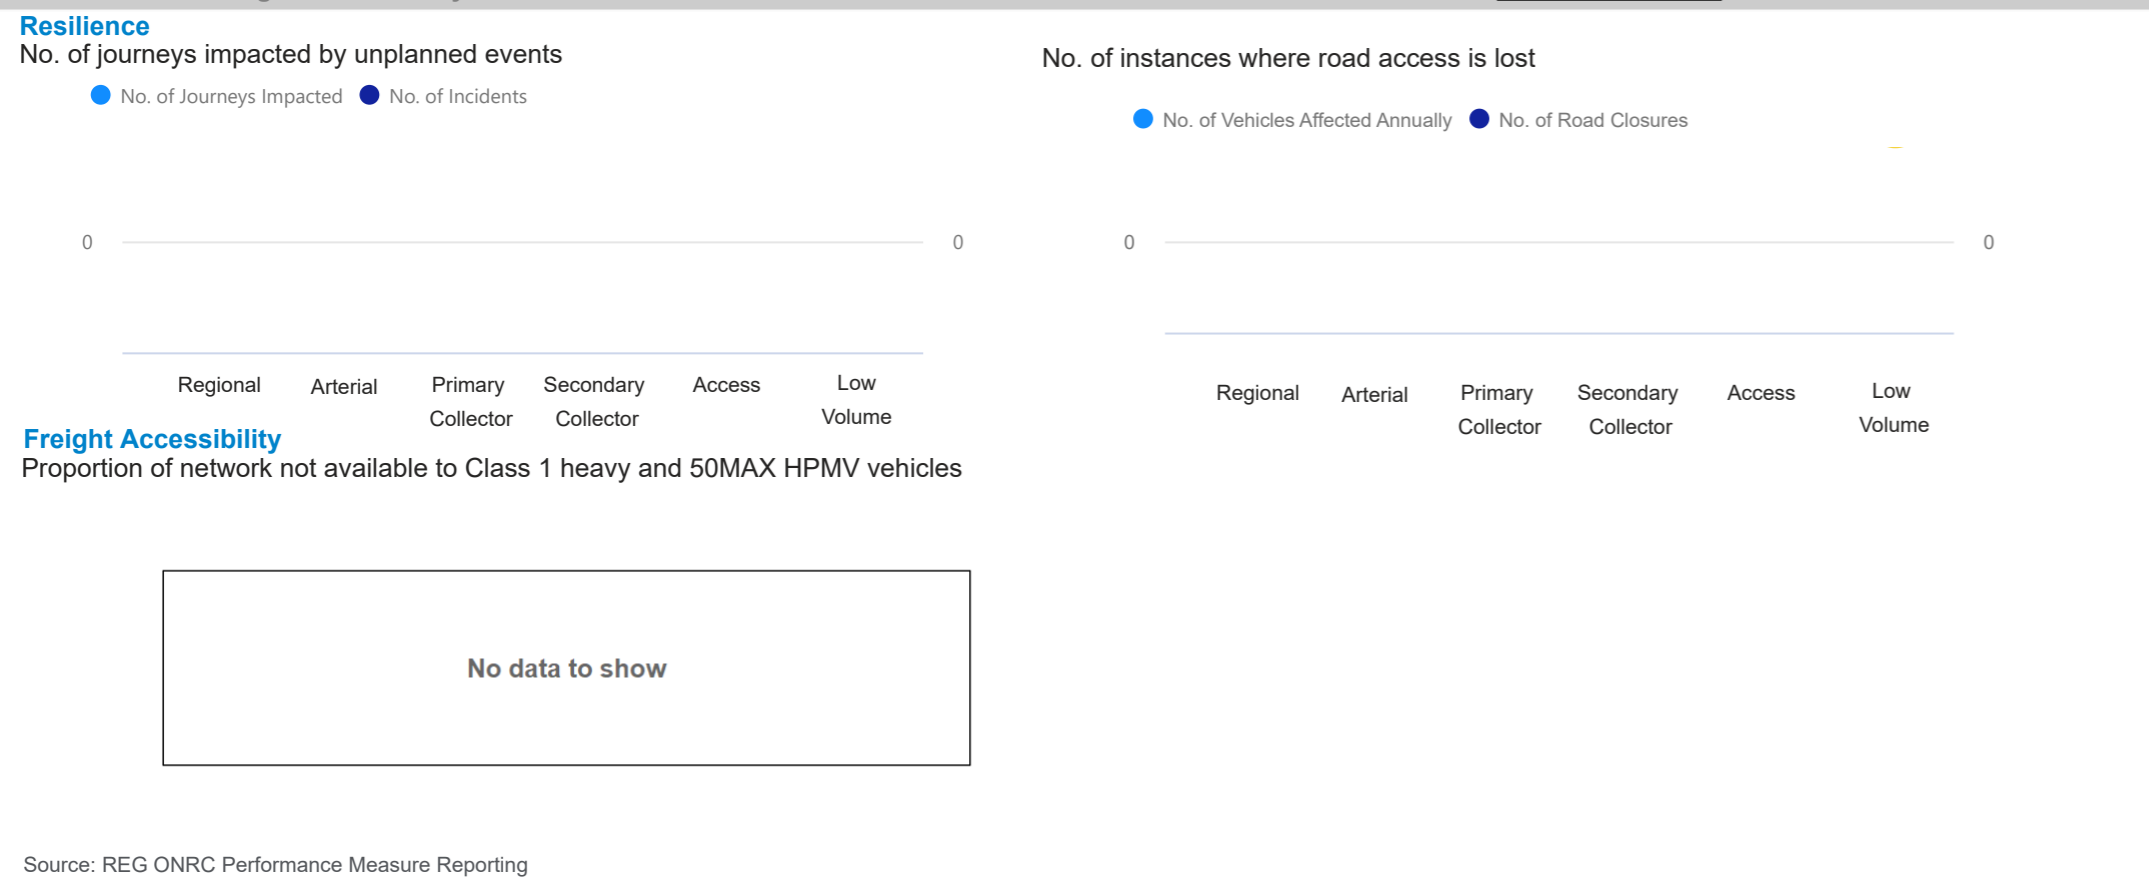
Resilience
No. of journeys impacted by unplanned events

No. of Journeys Impacted  No. of Incidents

0

0

Regional  Arterial  Primary Collector  Secondary Collector  Access  Low Volume

No. of instances where road access is lost

No. of Vehicles Affected Annually  No. of Road Closures

0

0

Regional  Arterial  Primary Collector  Secondary Collector  Access  Low Volume

Freight Accessibility
Proportion of network not available to Class 1 heavy and 50MAX HPMV vehicles

No data to show

Source: REG ONRC Performance Measure Reporting